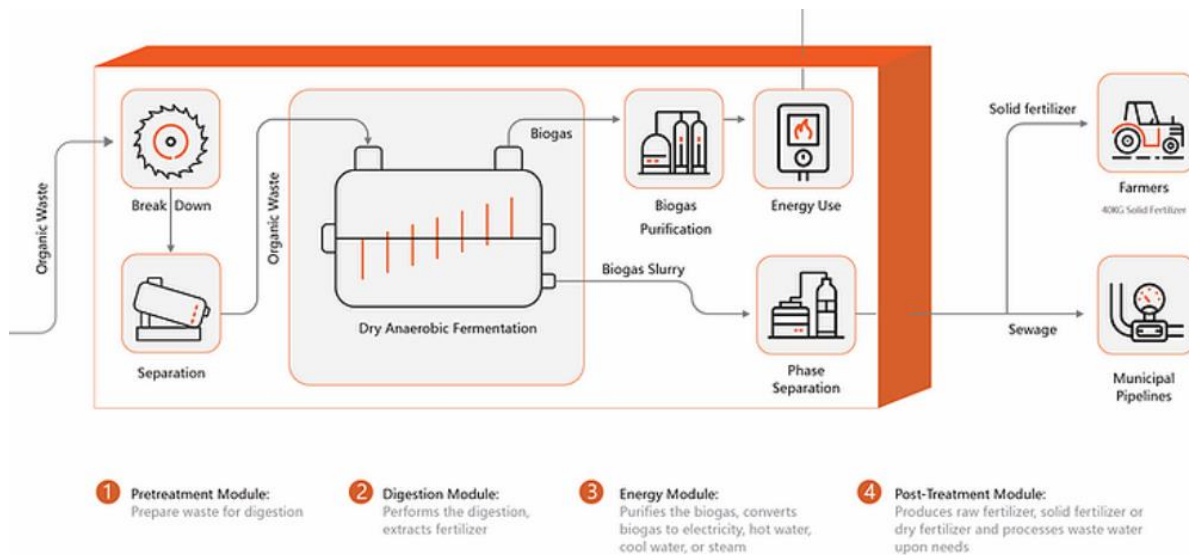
Organic Waste

Break Down

Separation

Organic Waste

Biogas

Dry Anaerobic Fermentation

Biogas Purification

Energy Use

Biogas Slurry

Phase Separation

Solid fertilizer

Farmers

40KG Solid Fertilizer

Sewage

Municipal Pipelines

1 Pretreatment Module:
Prepare waste for digestion

2 Digestion Module:
Performs the digestion, extracts fertilizer

3 Energy Module:
Purifies the biogas, converts biogas to electricity, hot water, cool water, or steam

4 Post-Treatment Module:
Produces raw fertilizer, solid fertilizer or dry fertilizer and processes waste water upon needs